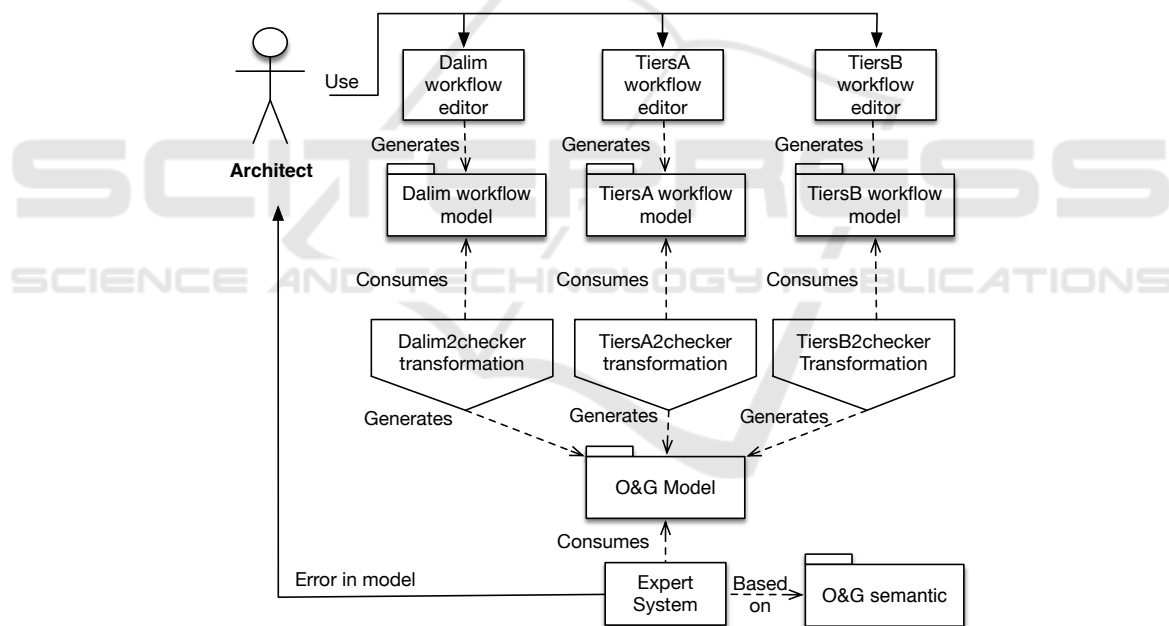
Architect

Use

Dalim workflow editor

TiersA workflow editor

TiersB workflow editor

Generates

Generates

Generates

Dalim workflow model

TiersA workflow model

TiersB workflow model

SCIENCE AND TECHNOLOGY PUBLICATIONS

Consumes

Consumes

Consumes

Dalim2checker transformation

TiersA2checker transformation

TiersB2checker Transformation

Generates

Generates

Generates

O&G Model

Consumes

Error in model

Expert System

Based on

O&G semantic